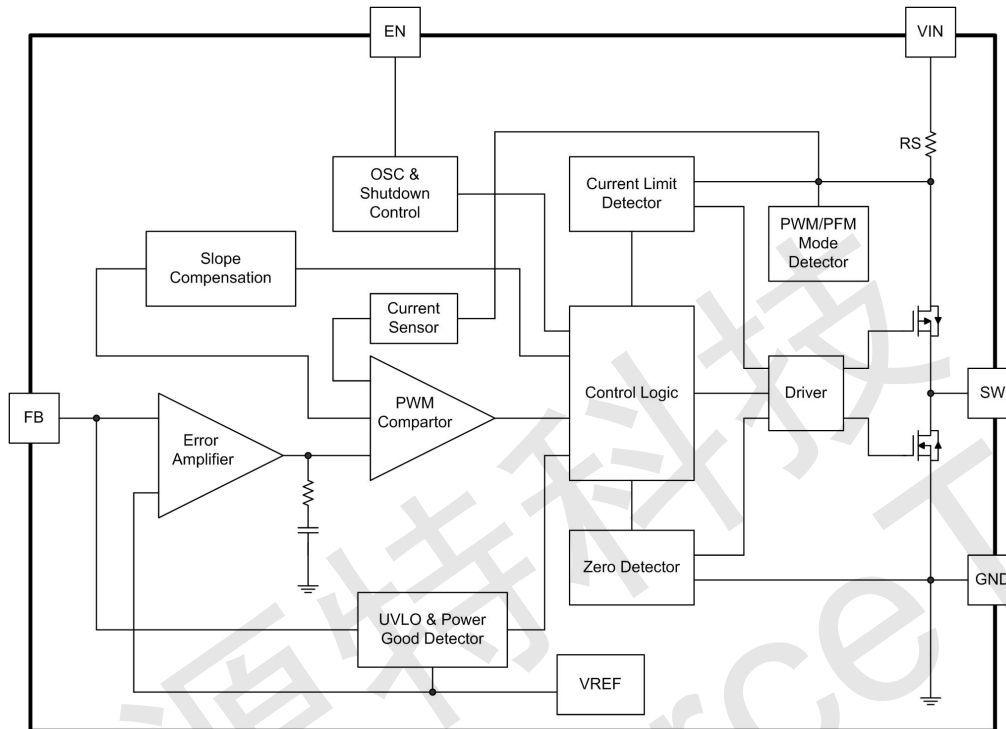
EN

VIN

RS

OSC & Shutdown Control

Current Limit Detector

PWM/PFM Mode Detector

Slope Compensation

Current Sensor

FB

Error Amplifier

PWM Compartor

Control Logic

Driver

SW

Zero Detector

GND

UVLO & Power Good Detector

VREF